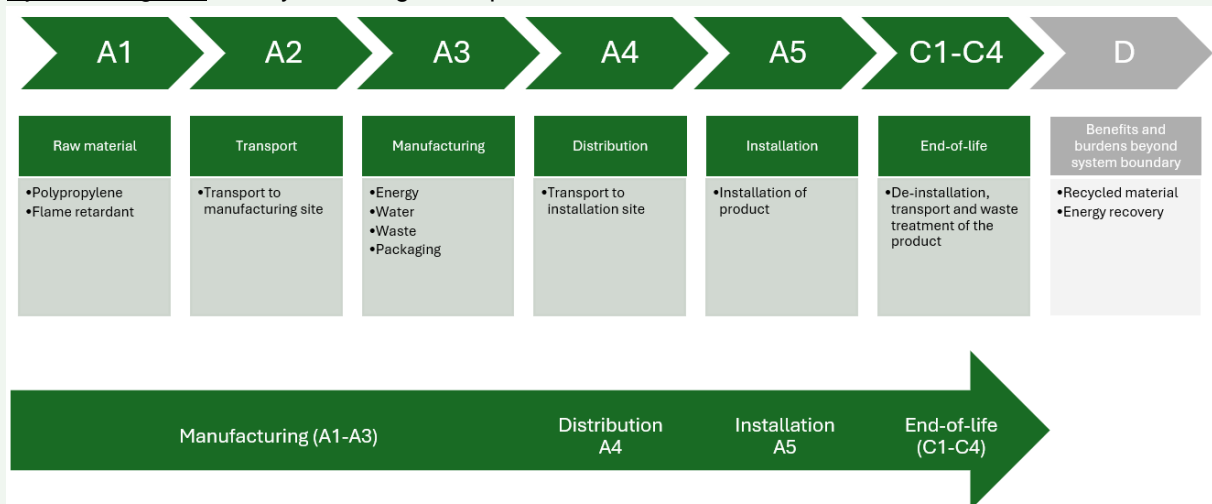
A1

A2

A3

A4

A5

C1-C4

D

Raw material

•Polypropylene
•Flame retardant

Transport

•Transport to manufacturing site

Manufacturing

•Energy
•Water
•Waste
•Packaging

Distribution

•Transport to installation site

Installation

•Installation of product

End-of-life

•De-installation, transport and waste treatment of the product

Benefits and burdens beyond system boundary

•Recycled material
•Energy recovery

Manufacturing (A1-A3)

Distribution A4

Installation A5

End-of-life (C1-C4)